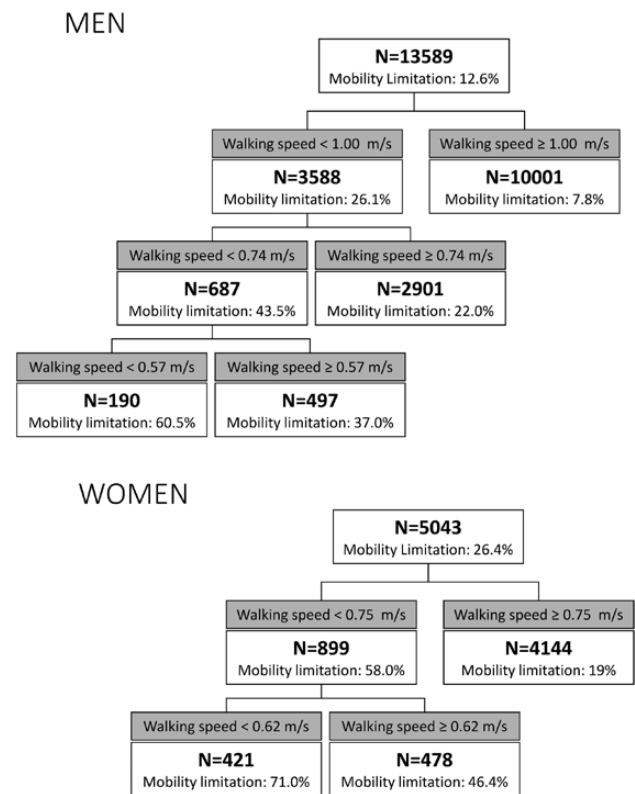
MEN

N=13589
Mobility Limitation: 12.6%

Walking speed < 1.00 m/s

N=3588
Mobility limitation: 26.1%

Walking speed ≥ 1.00 m/s

N=10001
Mobility limitation: 7.8%

Walking speed < 0.74 m/s

N=687
Mobility limitation: 43.5%

Walking speed ≥ 0.74 m/s

N=2901
Mobility limitation: 22.0%

Walking speed < 0.57 m/s

N=190
Mobility limitation: 60.5%

Walking speed ≥ 0.57 m/s

N=497
Mobility limitation: 37.0%

WOMEN

N=5043
Mobility Limitation: 26.4%

Walking speed < 0.75 m/s

N=899
Mobility limitation: 58.0%

Walking speed ≥ 0.75 m/s

N=4144
Mobility limitation: 19%

Walking speed < 0.62 m/s

N=421
Mobility limitation: 71.0%

Walking speed ≥ 0.62 m/s

N=478
Mobility limitation: 46.4%